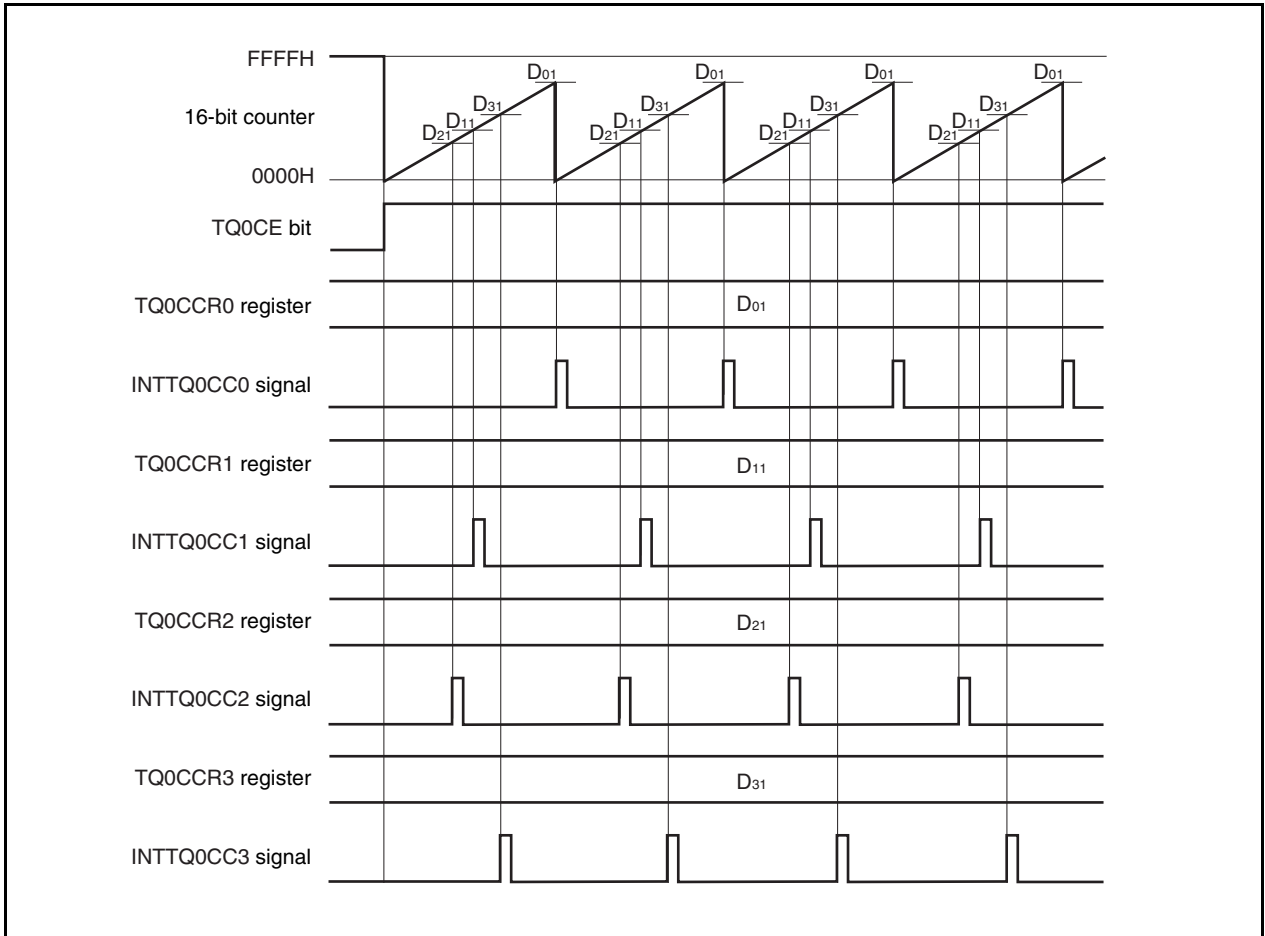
FFFFH

16-bit counter

0000H

$D_{01}$ $D_{31}$ $D_{21}$ $D_{11}$

$D_{01}$ $D_{31}$ $D_{21}$ $D_{11}$

$D_{01}$ $D_{31}$ $D_{21}$ $D_{11}$

$D_{01}$ $D_{31}$ $D_{21}$ $D_{11}$

TQ0CE bit

TQ0CCR0 register

$D_{01}$

INTTQ0CC0 signal

TQ0CCR1 register

$D_{11}$

INTTQ0CC1 signal

TQ0CCR2 register

$D_{21}$

INTTQ0CC2 signal

TQ0CCR3 register

$D_{31}$

INTTQ0CC3 signal